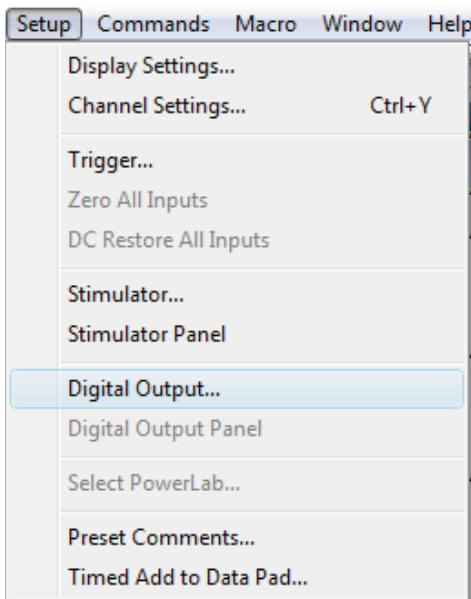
Setup Commands Macro Window Help

Display Settings...
Channel Settings... Ctrl+Y

Trigger...
Zero All Inputs
DC Restore All Inputs

Stimulator...
Stimulator Panel

Digital Output...
Digital Output Panel

Select PowerLab...

Preset Comments...
Timed Add to Data Pad...